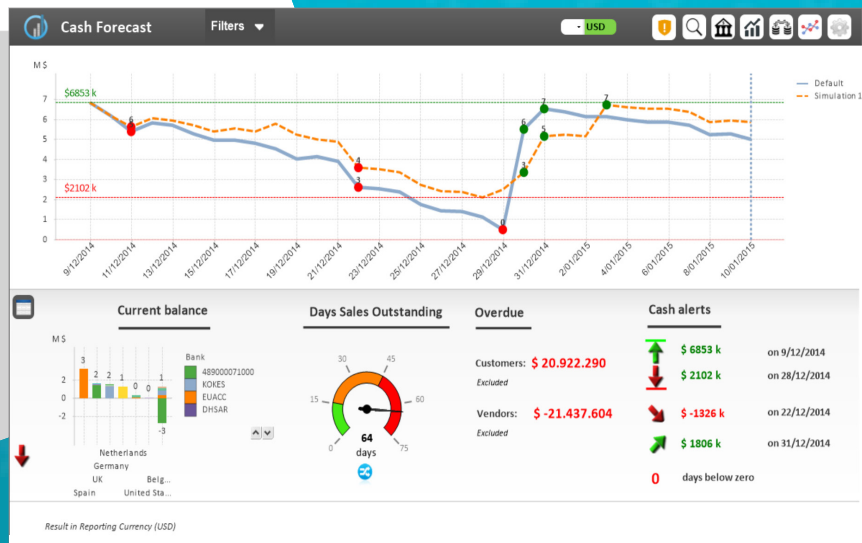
Cash Forecast

Filters

USD

M $

$6853 k

$2102 k

Default

Simulation 1

7
6
5
4
3
2
1
0

6
4
3
0
2
5
3
7
5

9/12/2014
11/12/2014
13/12/2014
15/12/2014
17/12/2014
19/12/2014
21/12/2014
23/12/2014
25/12/2014
27/12/2014
29/12/2014
31/12/2014
2/01/2015
4/01/2015
6/01/2015
8/01/2015
10/01/2015

Current balance

M $

3
2
2
1
0
0
1
-3

2
0
-2

Bank

489000071000
KOKES
EUACC
DHSAR

Netherlands
Germany
UK
Belg...
Spain
United Sta...

Days Sales Outstanding

30
45
15
60
0
75

64
days

Overdue

Customers: $ 20.922.290
Excluded

Vendors: $ -21.437.604
Excluded

Cash alerts

$ 6853 k on 9/12/2014

$ 2102 k on 28/12/2014

$ -1326 k on 22/12/2014

$ 1806 k on 31/12/2014

0 days below zero

Result in Reporting Currency (USD)